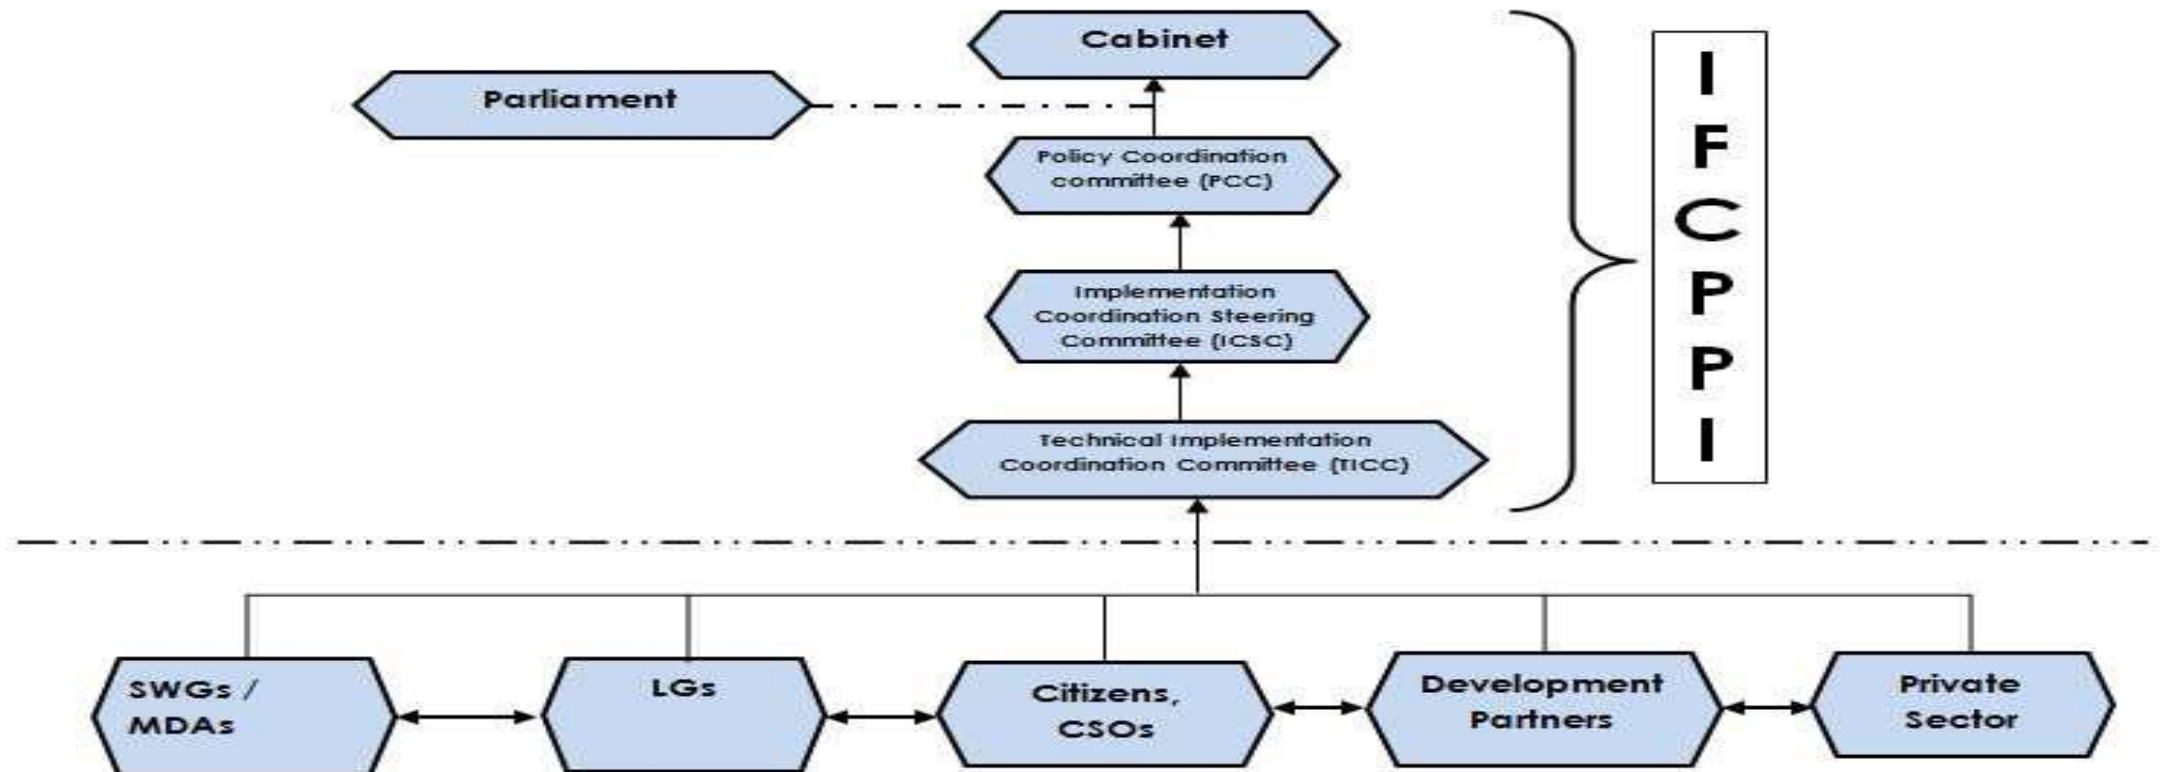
Cabinet

Parliament

Policy Coordination committee (PCC)

Implementation Coordination Steering Committee (ICSC)

Technical Implementation Coordination Committee (TICC)

I
F
C
P
I

SWGs / MDAs

LGs

Citizens, CSOs

Development Partners

Private Sector